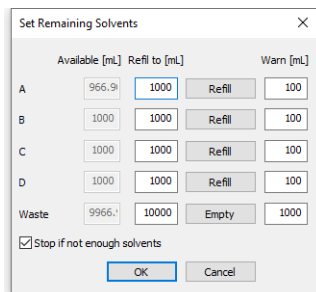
Set Remaining Solvents

X

| | Available [mL] | Refil to [mL] | | Warn [mL] |
|---|---|---|---|---|
| A | 966.9( | 1000 | Refill | 100 |
| B | 1000 | 1000 | Refill | 100 |
| C | 1000 | 1000 | Refill | 100 |
| D | 1000 | 1000 | Refill | 100 |
| Waste | 9966.! | 10000 | Empty | 1000 |

☑ Stop if not enough solvents

OK

Cancel